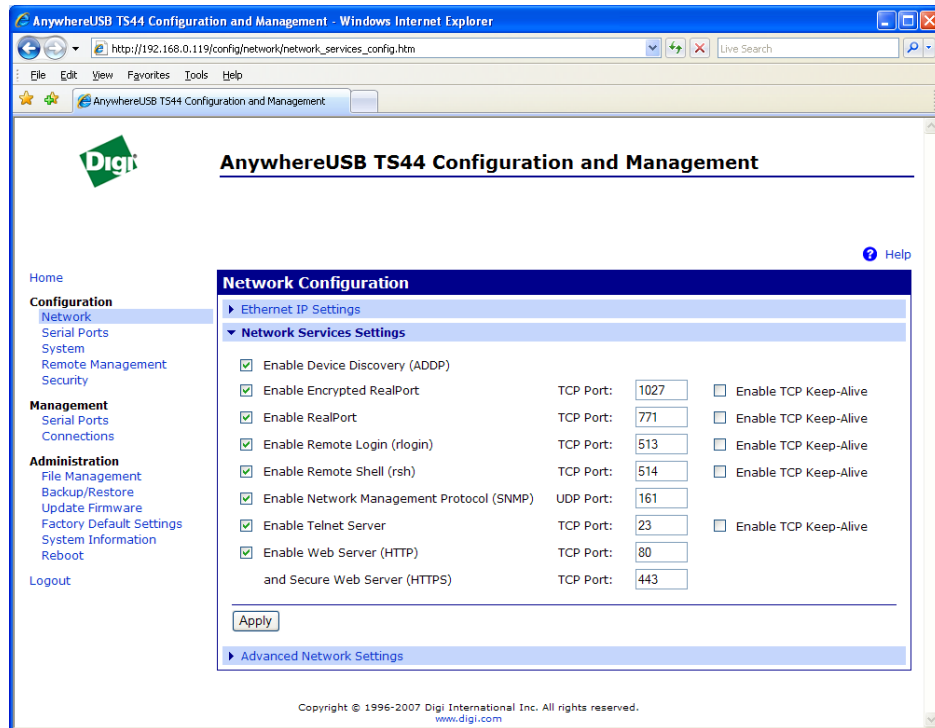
AnywhereUSB TS44 Configuration and Management - Windows Internet Explorer

http://192.168.0.119/config/network/network_services_config.htm

Live Search

File Edit View Favorites Tools Help

AnywhereUSB TS44 Configuration and Management

Digi

AnywhereUSB TS44 Configuration and Management

Help

Home

Configuration
Network
Serial Ports
System
Remote Management
Security

Management
Serial Ports
Connections

Administration
File Management
Backup/Restore
Update Firmware
Factory Default Settings
System Information
Reboot

Logout

Network Configuration

Ethernet IP Settings

Network Services Settings

| | | | | |
|---|---|---|---|---|
| ☑ | Enable Device Discovery (ADDP) | | | |
| ☑ | Enable Encrypted RealPort | TCP Port: | 1027 | ☐ Enable TCP Keep-Alive |
| ☑ | Enable RealPort | TCP Port: | 771 | ☐ Enable TCP Keep-Alive |
| ☑ | Enable Remote Login (rlogin) | TCP Port: | 513 | ☐ Enable TCP Keep-Alive |
| ☑ | Enable Remote Shell (rsh) | TCP Port: | 514 | ☐ Enable TCP Keep-Alive |
| ☑ | Enable Network Management Protocol (SNMP) | UDP Port: | 161 | |
| ☑ | Enable Telnet Server | TCP Port: | 23 | ☐ Enable TCP Keep-Alive |
| ☑ | Enable Web Server (HTTP) | TCP Port: | 80 | |
| | and Secure Web Server (HTTPS) | TCP Port: | 443 | |

Apply

Advanced Network Settings

Copyright © 1996-2007 Digi International Inc. All rights reserved.
www.digi.com